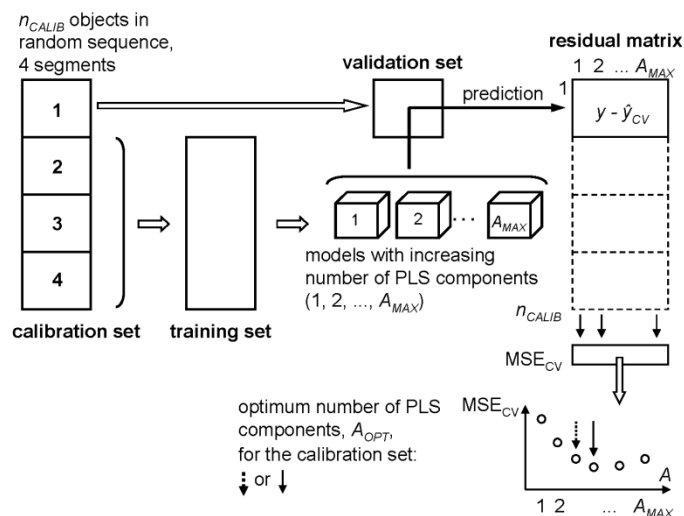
$n_{CALIB}$ objects in random sequence, 4 segments

1

2

3

4

calibration set

training set

validation set

prediction

residual matrix

1 2 ... $A_{MAX}$

1

$y - \hat{y}_{CV}$

1

2

...

$A_{MAX}$

models with increasing number of PLS components (1, 2, ..., $A_{MAX}$)

$n_{CALIB}$

$MSE_{CV}$

$MSE_{CV}$

$A$

1 2 ... $A_{MAX}$

optimum number of PLS components, $A_{OPT}$, for the calibration set: ⇣ or ↓